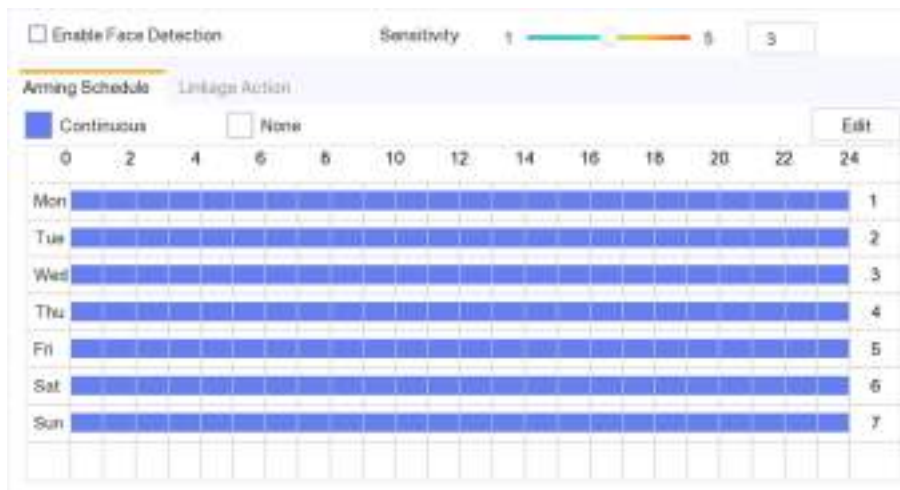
Enable Face Detection

Sensitivity 1 5 3

Arming Schedule Linkage Action

Continuous None Edit

| | 0 | 2 | 4 | 6 | 8 | 10 | 12 | 14 | 16 | 18 | 20 | 22 | 24 |
|---|---|---|---|---|---|---|---|---|---|---|---|---|---|
| Mon | | | | | | | | | | | | | 1 |
| Tue | | | | | | | | | | | | | 2 |
| Wed | | | | | | | | | | | | | 3 |
| Thu | | | | | | | | | | | | | 4 |
| Fri | | | | | | | | | | | | | 5 |
| Sat | | | | | | | | | | | | | 6 |
| Sun | | | | | | | | | | | | | 7 |